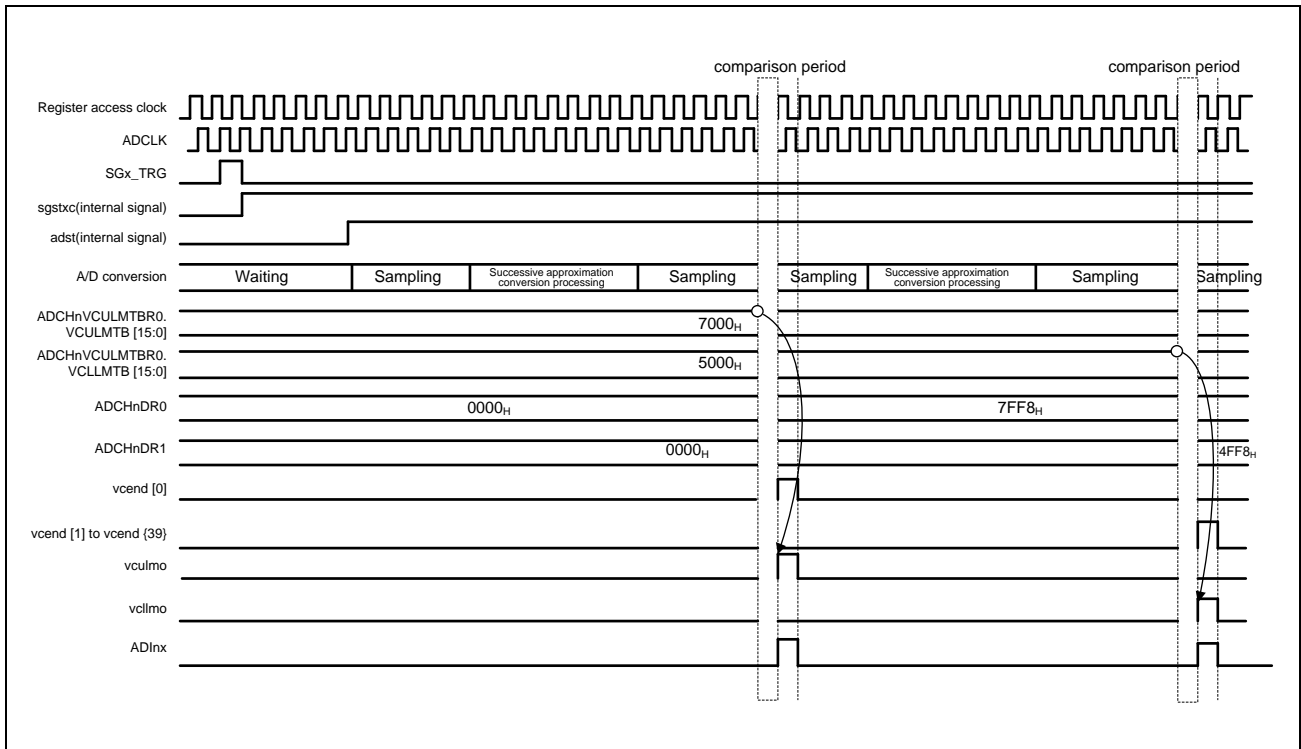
comparison period

comparison period

Register access clock

ADCLK

SGx_TRG

sgstxc(internal signal)

adst(internal signal)

A/D conversion

Waiting

Sampling

Successive approximation conversion processing

Sampling

Sampling

Successive approximation conversion processing

Sampling

Sampling

ADCHnVCULMTBR0. VCULMTB [15:0]

$7000_H$

ADCHnVCULMTBR0. VCLLMTB [15:0]

$5000_H$

ADCHnDR0

$0000_H$

$7FF8_H$

ADCHnDR1

$0000_H$

$4FF8_H$

vcend [0]

vcend [1] to vcend {39}

vculmo

vcllmo

ADInx